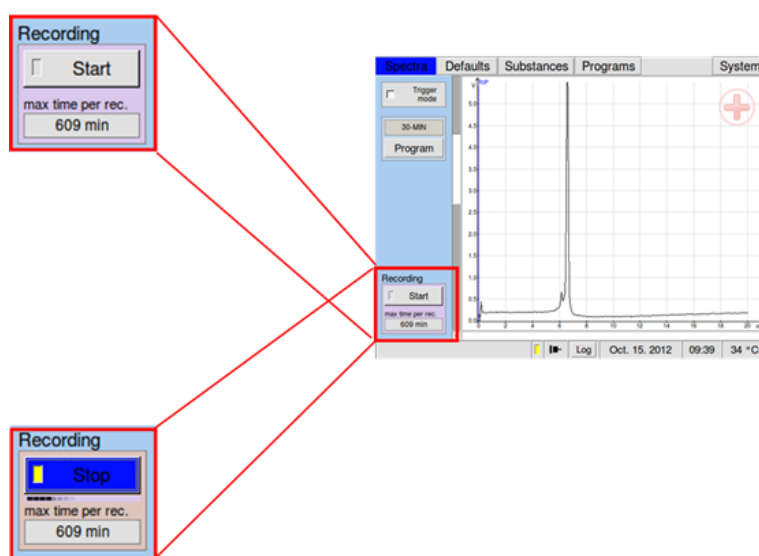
Recording

Start

max time per rec.

609 min

Spectra | Defaults | Substances | Programs | System

Trigger mode

30-MIN

Program

V

5.0
4.5
4.0
3.5
3.0
2.5
2.0
1.5
1.0
0.5
0.0

0 2 4 6 8 10 12 14 16 18 20

Recording

Start

max time per rec.

609 min

Log | Oct. 15. 2012 | 09:39 | 34 °C

Recording

Stop

max time per rec.

609 min